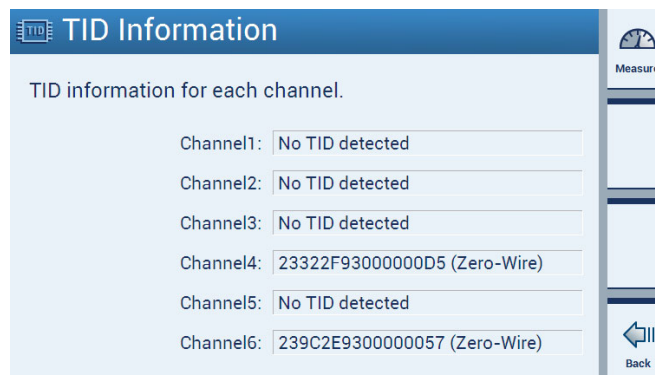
TID TID Information

TID information for each channel.

| | |
|---|---|
| Channel1: | No TID detected |
| Channel2: | No TID detected |
| Channel3: | No TID detected |
| Channel4: | 23322F93000000D5 (Zero-Wire) |
| Channel5: | No TID detected |
| Channel6: | 239C2E9300000057 (Zero-Wire) |

Measure

Back